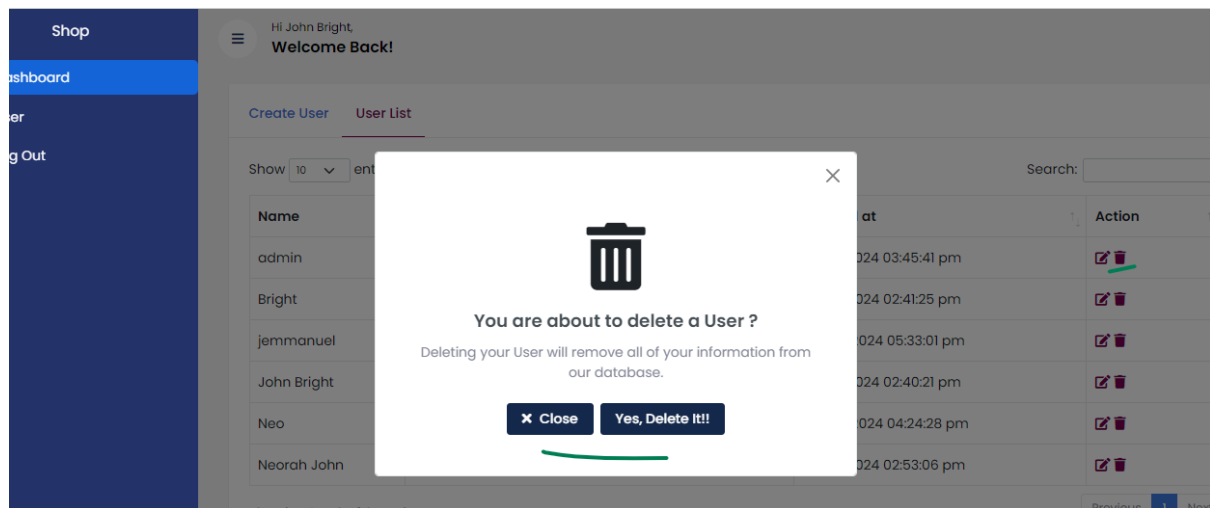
Shop
ashboard
ser
g Out

Hi John Bright,
Welcome Back!

Create User User List

Show 10 ent

Search:

| Name | at | Action |
|---|---|---|
| admin | 024 03:45:41 pm | |
| Bright | 024 02:41:25 pm | |
| jemmanuel | 024 05:33:01 pm | |
| John Bright | 024 02:40:21 pm | |
| Neo | 024 04:24:28 pm | |
| Neorah John | 024 02:53:06 pm | |

×

You are about to delete a User ?

Deleting your User will remove all of your information from our database.

✖ Close Yes, Delete It!!

Previous 1 Nex